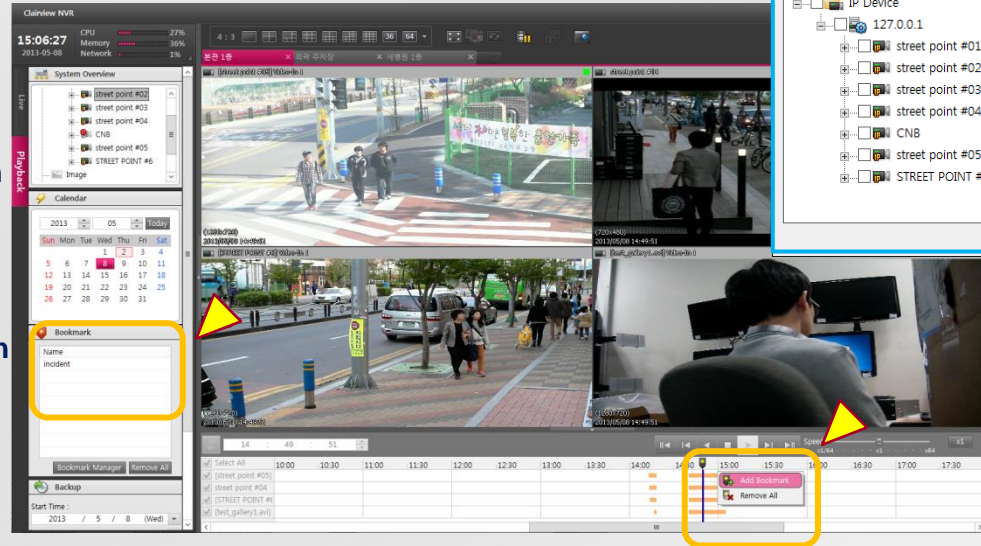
Clairview NVR

15:06:27
2013-05-08
CPU 27%
Memory 36%
Network 1%

Live
Playback

System Overview
street point #02
street point #03
street point #04
CNB
street point #05
STREET POINT #6
Image

Calendar
2013 05 Today
| Sun | Mon | Tue | Wed | Thu | Fri | Sat |
|---|---|---|---|---|---|---|
| | | | 1 | 2 | 3 | 4 |
| 5 | 6 | 7 | 8 | 9 | 10 | 11 |
| 12 | 13 | 14 | 15 | 16 | 17 | 18 |
| 19 | 20 | 21 | 22 | 23 | 24 | 25 |
| 26 | 27 | 28 | 29 | 30 | 31 | |

Bookmark
Name
incident
Bookmark Manager Remove All

Backup
Start Time :
2013 / 5 / 8 (Wed)

4 : 3 36 64
본관 1층 외곽 주차장 세병원 1층

(1280x720) 2013/05/08 14:49:51
(720x480) 2013/05/08 14:49:51
(1280x720) 2013/05/08 14:49:51

14 : 49 : 51
Speed x1/64 x1 x64 x1
Select All
[street point #05]
street point #04
[STREET POINT #6]
[test_gallery1.avi]
10:00 10:30 11:00 11:30 12:00 12:30 13:00 13:30 14:00 14:30 15:00 15:30 16:00 16:30 17:00 17:30
Add Bookmark
Remove All

IP Device
127.0.0.1
street point #01
street point #02
street point #03
street point #04
CNB
street point #05
STREET POINT #